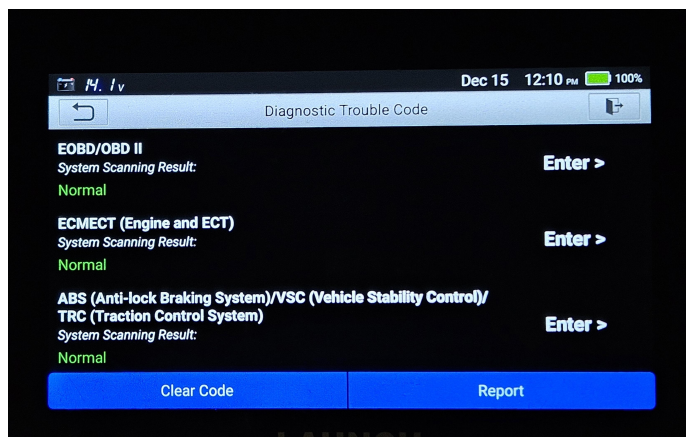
14.1v Dec 15 12:10 PM 100%

Diagnostic Trouble Code

EOBD/OBD II
System Scanning Result:
Normal
Enter >

ECMECT (Engine and ECT)
System Scanning Result:
Normal
Enter >

ABS (Anti-lock Braking System)/VSC (Vehicle Stability Control)/ TRC (Traction Control System)
System Scanning Result:
Normal
Enter >

Clear Code
Report

LAUNCH